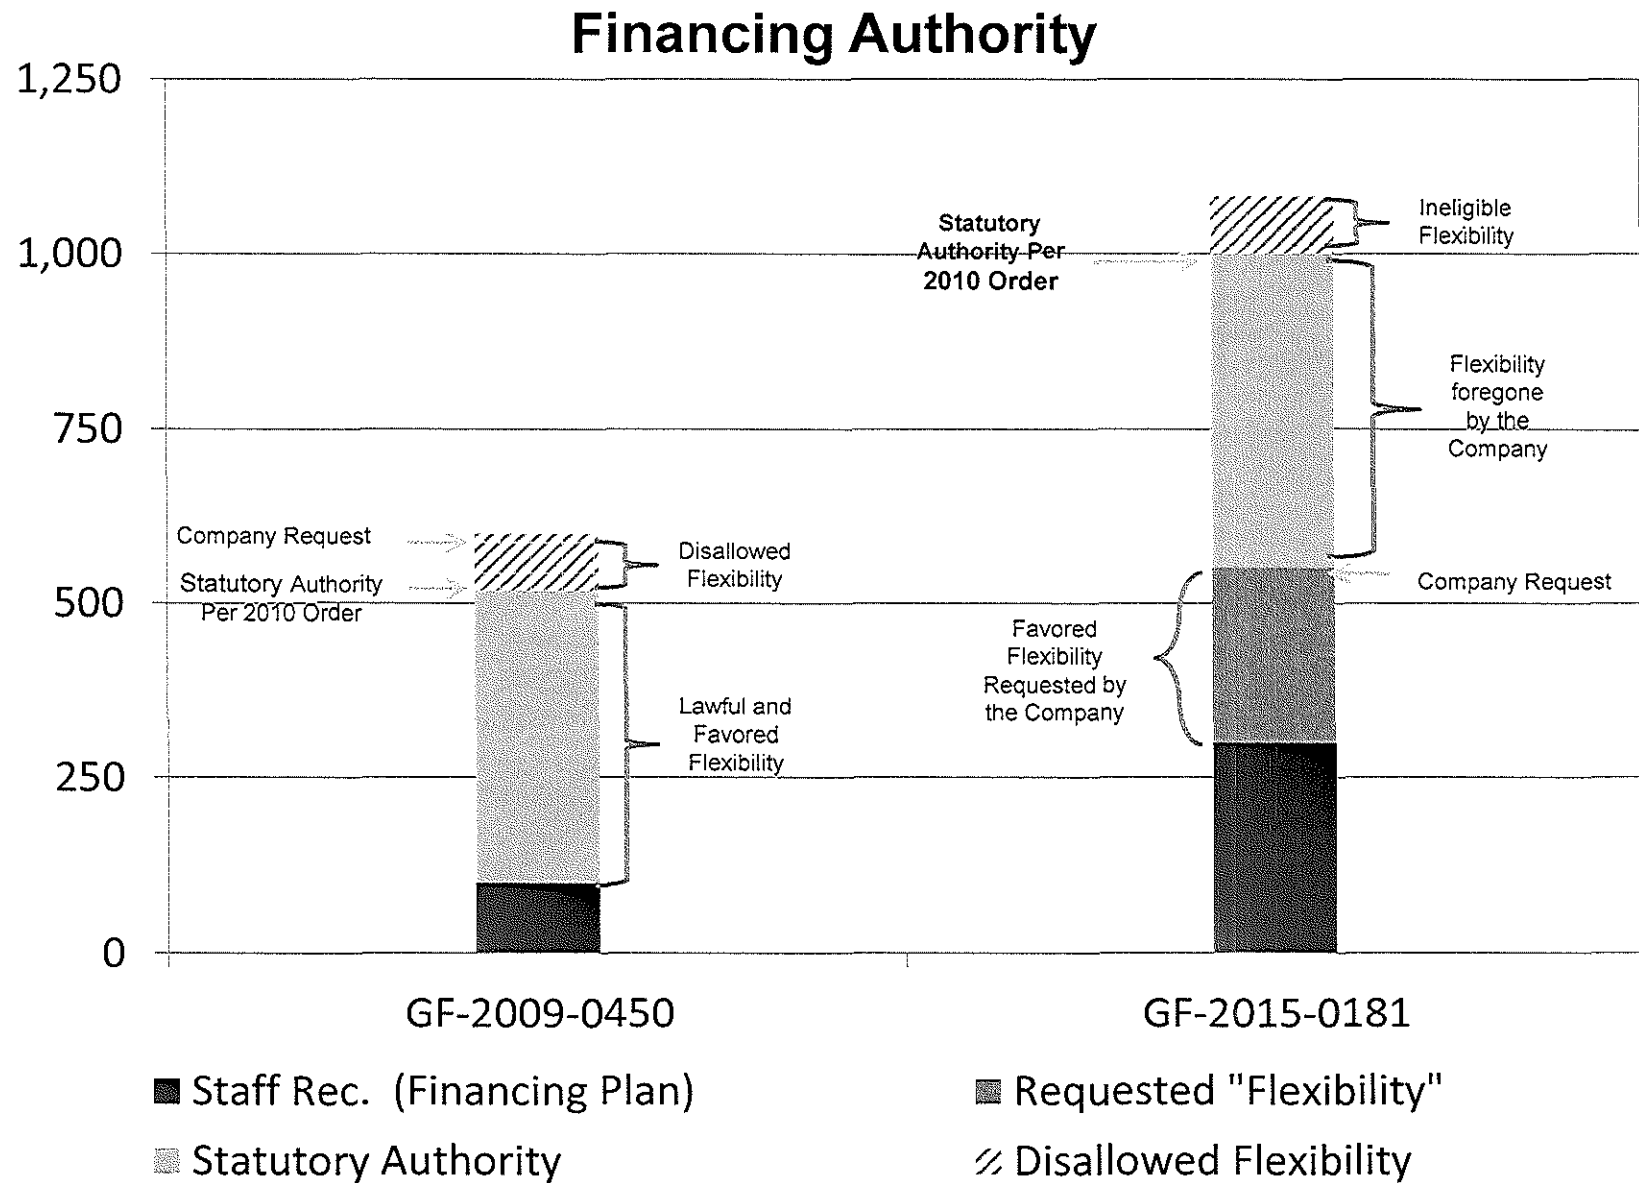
Financing Authority

1,250
1,000
750
500
250
0

Company Request
Statutory Authority Per 2010 Order
Disallowed Flexibility
Lawful and Favored Flexibility

Statutory Authority Per 2010 Order
Ineligible Flexibility
Flexibility foregone by the Company
Company Request
Favored Flexibility Requested by the Company

GF-2009-0450
GF-2015-0181

Staff Rec. (Financing Plan)
Requested "Flexibility"
Statutory Authority
Disallowed Flexibility